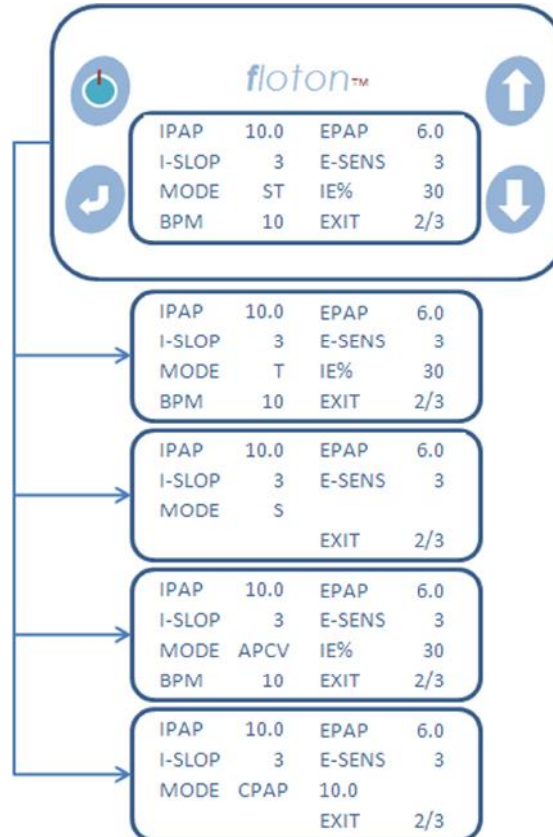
floton™

| IPAP | 10.0 | EPAP | 6.0 |
|---|---|---|---|
| I-SLOP | 3 | E-SENS | 3 |
| MODE | ST | IE% | 30 |
| BPM | 10 | EXIT | 2/3 |

| IPAP | 10.0 | EPAP | 6.0 |
|---|---|---|---|
| I-SLOP | 3 | E-SENS | 3 |
| MODE | T | IE% | 30 |
| BPM | 10 | EXIT | 2/3 |

| IPAP | 10.0 | EPAP | 6.0 |
|---|---|---|---|
| I-SLOP | 3 | E-SENS | 3 |
| MODE | S | | |
| | | EXIT | 2/3 |

| IPAP | 10.0 | EPAP | 6.0 |
|---|---|---|---|
| I-SLOP | 3 | E-SENS | 3 |
| MODE | APCV | IE% | 30 |
| BPM | 10 | EXIT | 2/3 |

| IPAP | 10.0 | EPAP | 6.0 |
|---|---|---|---|
| I-SLOP | 3 | E-SENS | 3 |
| MODE | CPAP | 10.0 | |
| | | EXIT | 2/3 |